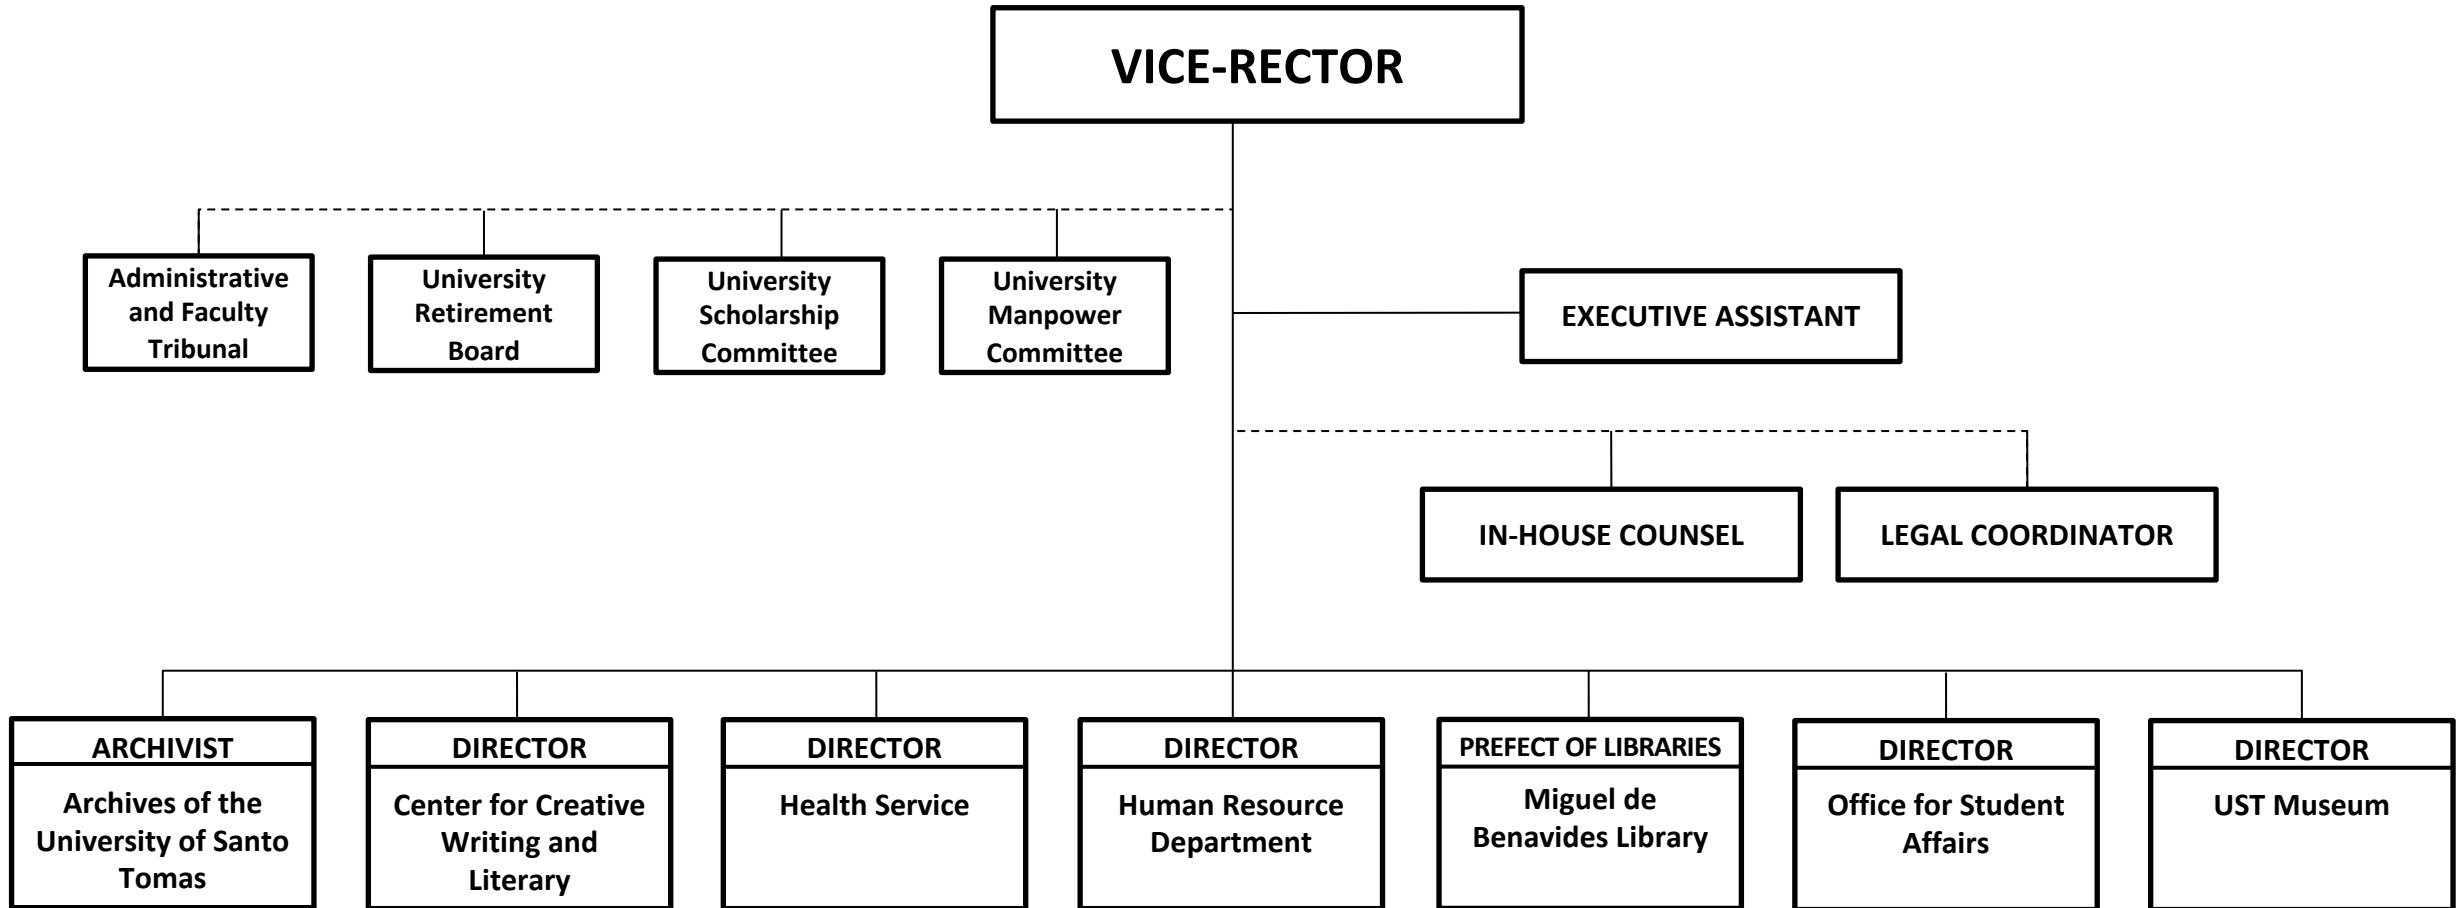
VICE-RECTOR

Administrative and Faculty Tribunal

University Retirement Board

University Scholarship Committee

University Manpower Committee

EXECUTIVE ASSISTANT

IN-HOUSE COUNSEL

LEGAL COORDINATOR

ARCHIVIST
Archives of the University of Santo Tomas

DIRECTOR
Center for Creative Writing and Literary

DIRECTOR
Health Service

DIRECTOR
Human Resource Department

PREFECT OF LIBRARIES
Miguel de Benavides Library

DIRECTOR
Office for Student Affairs

DIRECTOR
UST Museum